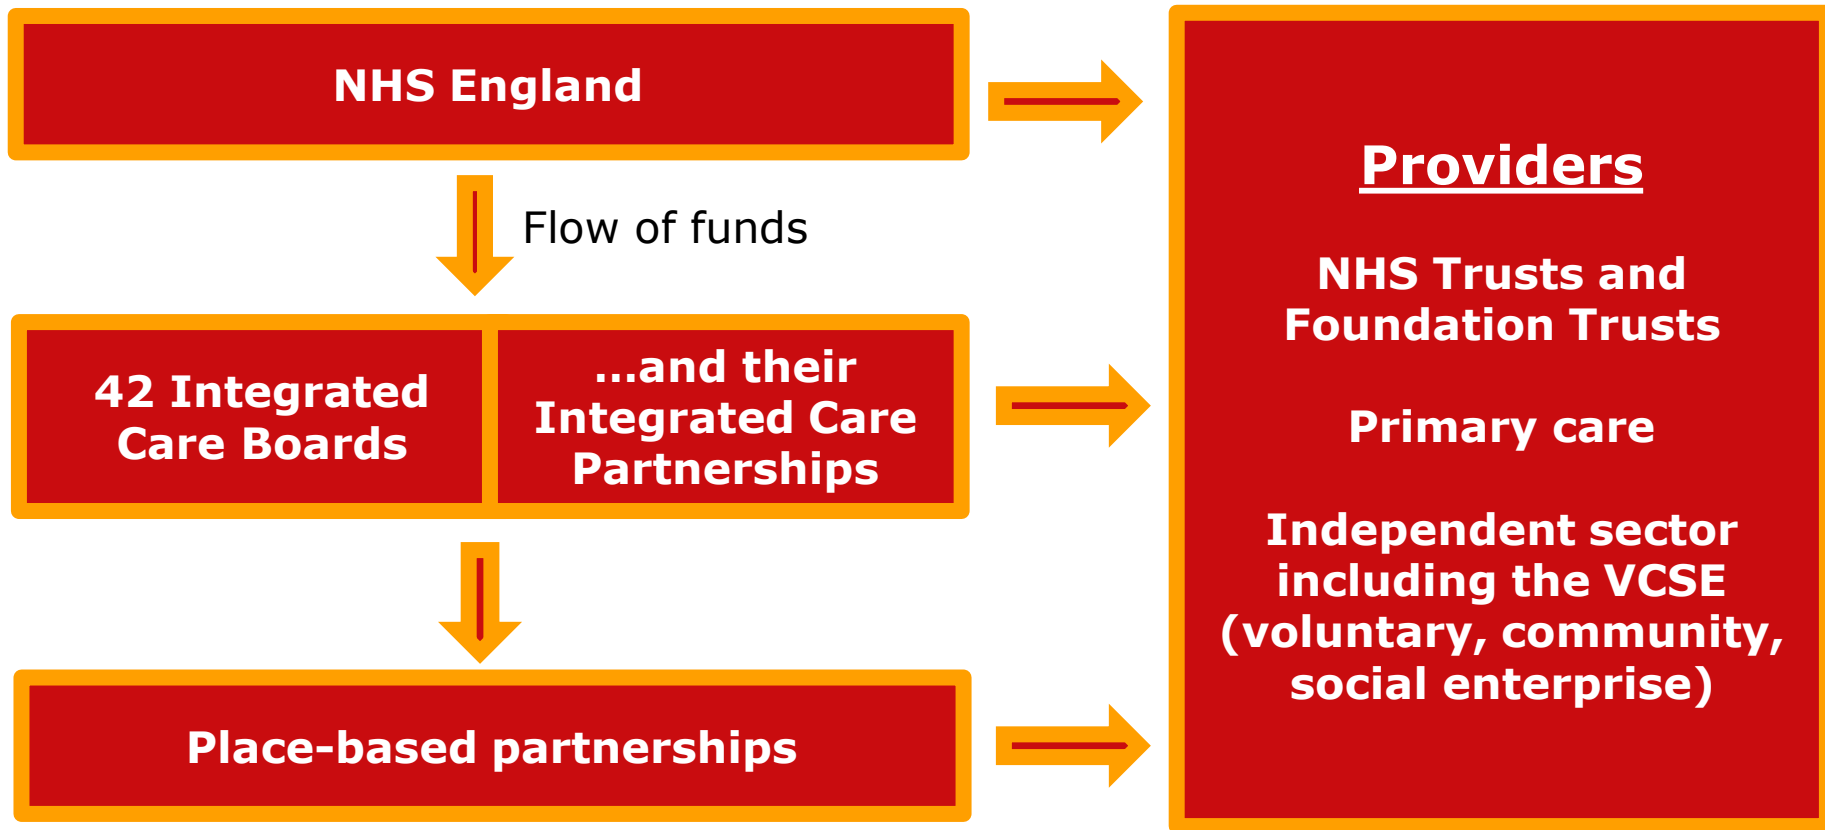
NHS England

Flow of funds

42 Integrated Care Boards

...and their Integrated Care Partnerships

Place-based partnerships

Providers

NHS Trusts and Foundation Trusts

Primary care

Independent sector including the VCSE (voluntary, community, social enterprise)